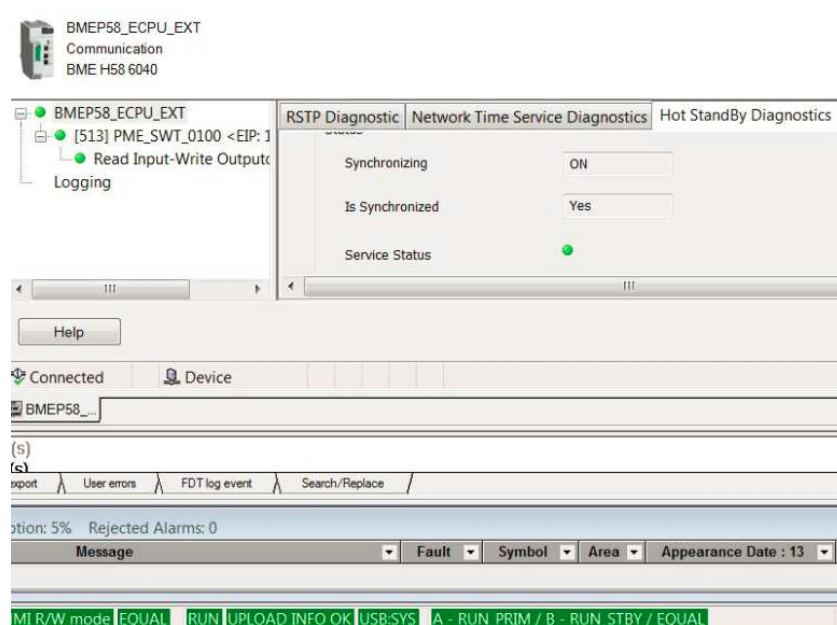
BMEP58_ECPU_EXT
Communication
BME H58 6040

BMEP58_ECPU_EXT
[513] PME_SWT_0100 <EIP: 1
Read Input-Write Outputs
Logging

RSTP Diagnostic | Network Time Service Diagnostics | Hot StandBy Diagnostics

Synchronizing ON
Is Synchronized Yes
Service Status

Help

Connected Device

BMEP58_...

(s)
(s)

export | User errors | FDT log event | Search/Replace

otion: 5% Rejected Alarms: 0

| Message | Fault | Symbol | Area | Appearance Date : 13 |
|---|---|---|---|---|

MI R/W mode EQUAL RUN UPLOAD INFO OK USB:SYS A - RUN_PRIM / B - RUN_STBY / EQUAL